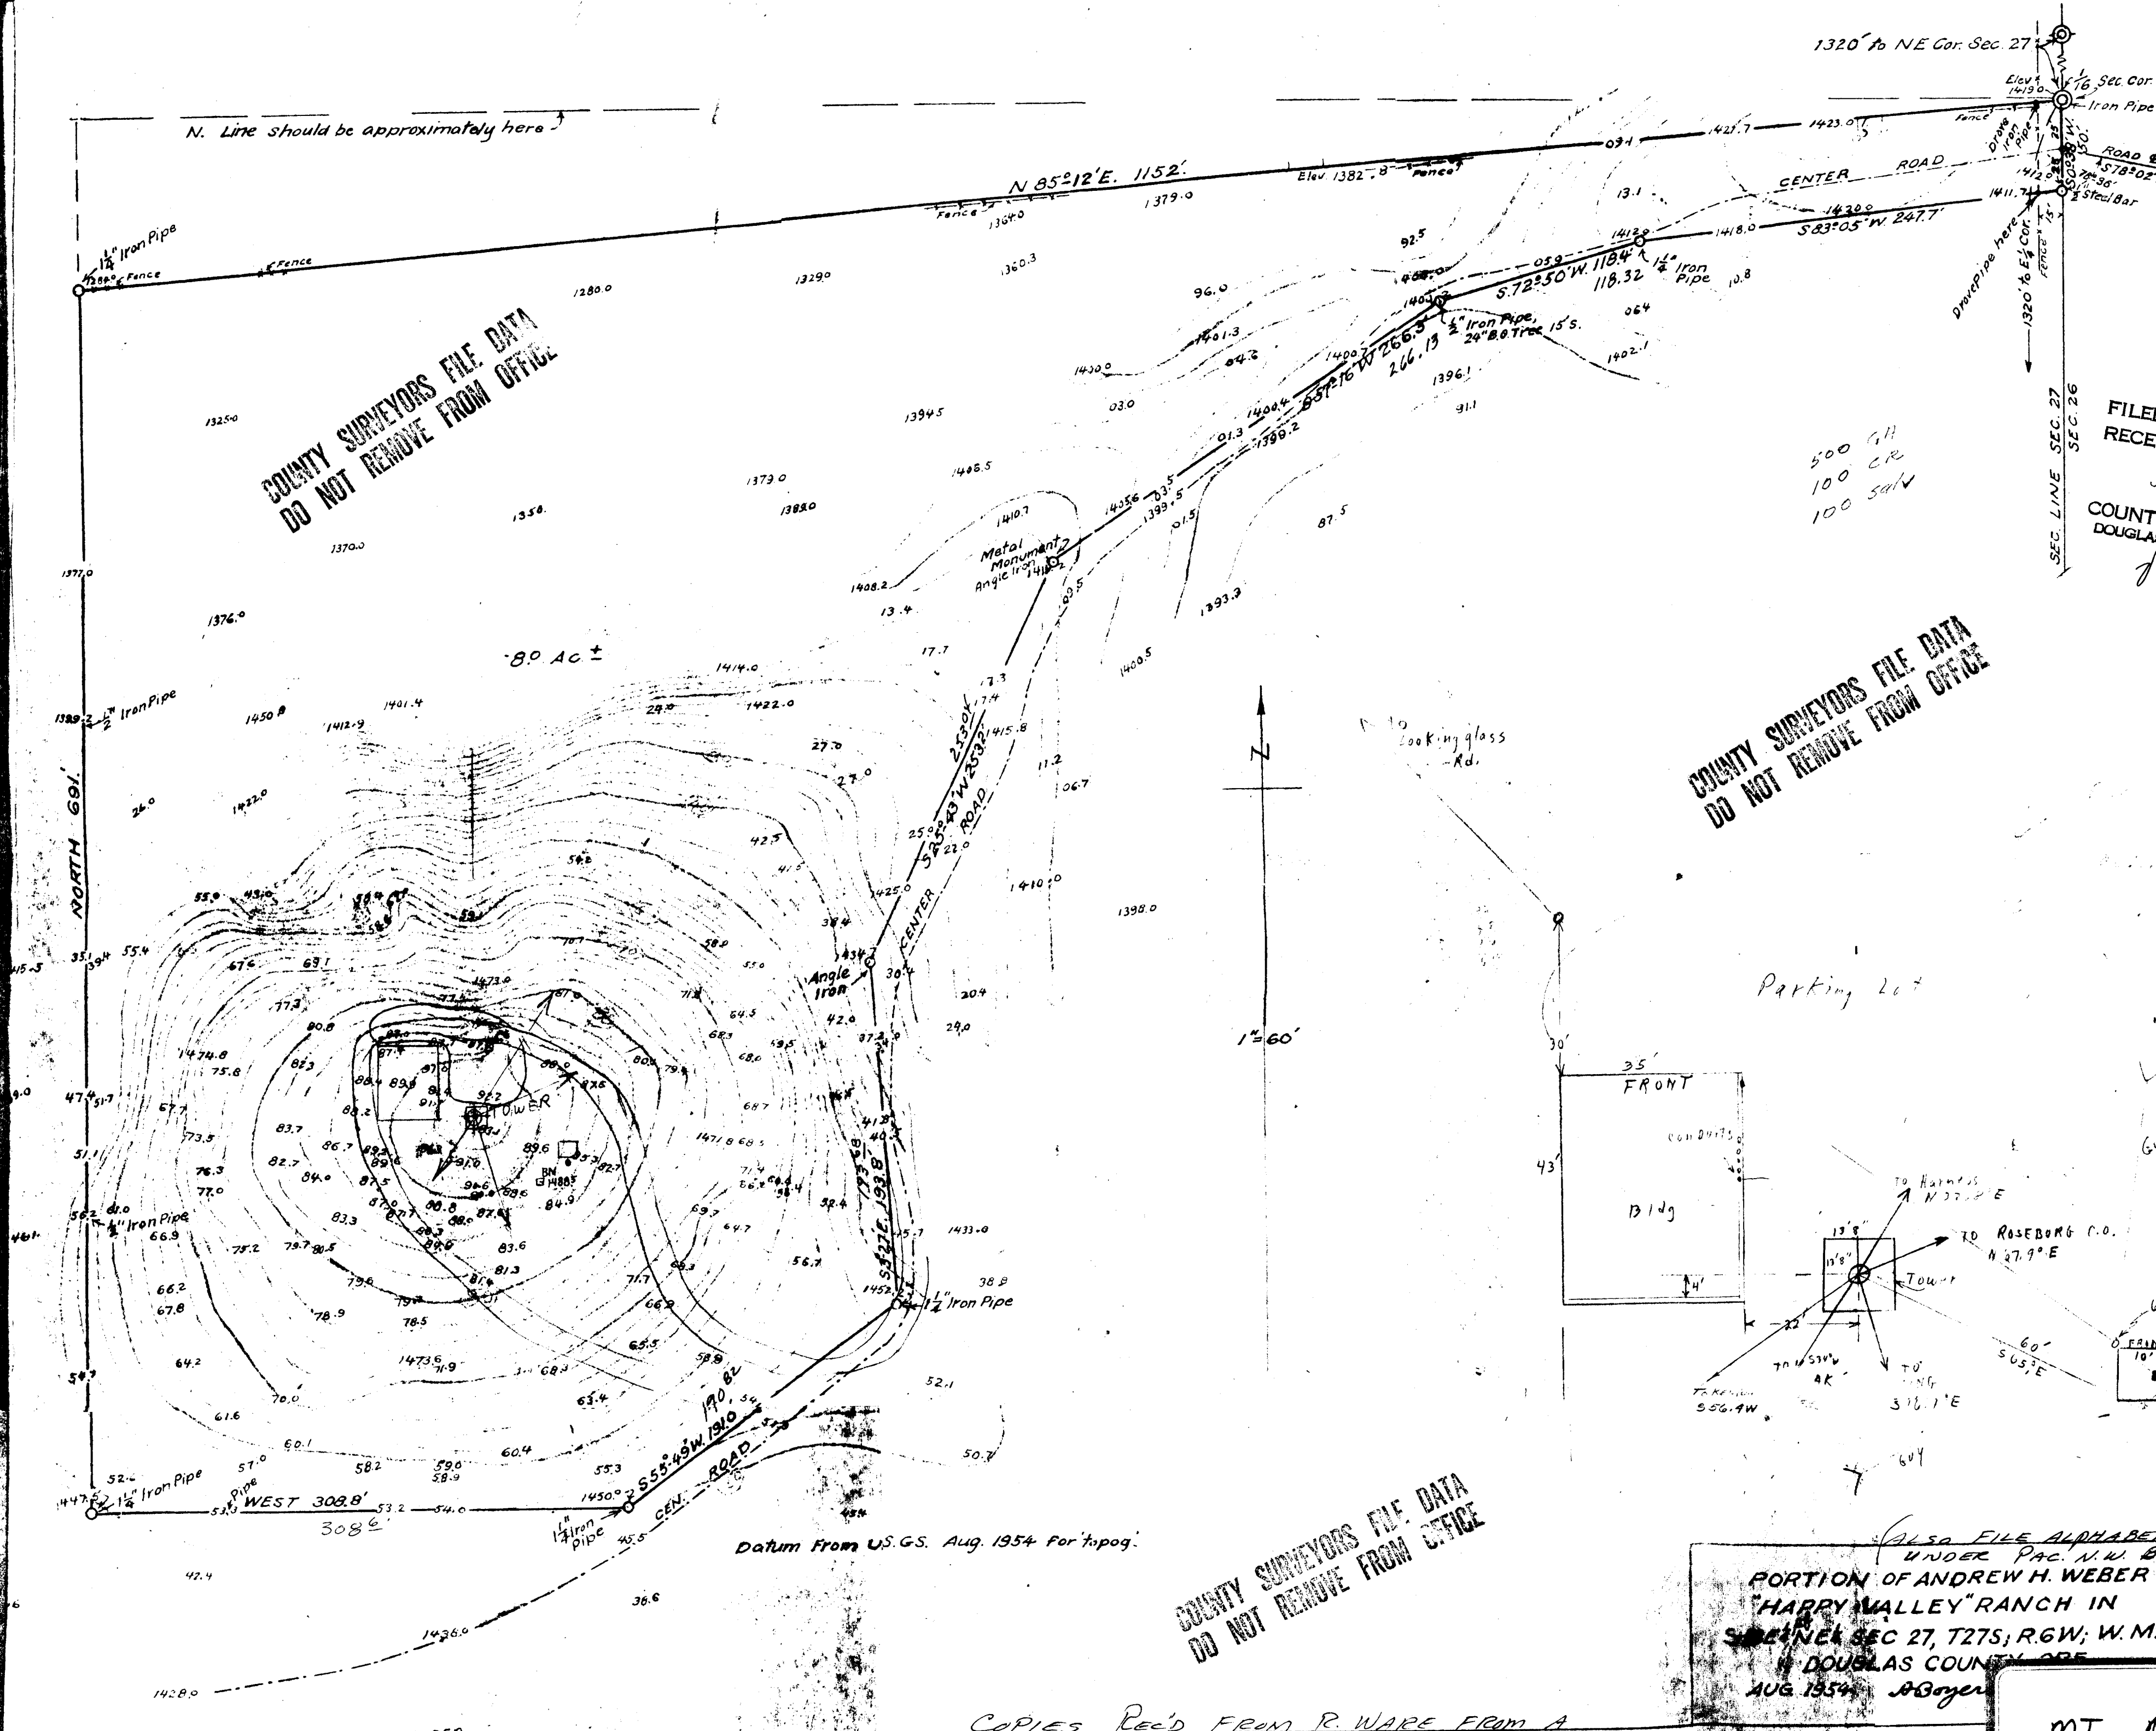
1320' to NE Cor. Sec. 27

$\frac{1}{16}$ Sec. Cor.
Elev 1419.0
Iron Pipe

N. Line should be approximately here

N 85°12'E. 1152'

Elev 1382.8

Fence

1421.7

1423.0

CENTER ROAD

S 83°05' W. 247.7'

1430.0

1418.0

1411.7

1412.0

$1\frac{1}{4}$" Iron Pipe

$\frac{1}{2}$" Steel Bar

ROAD

S 78°02'

Drove Pipe here

1320' to E$\frac{1}{4}$ Cor.

S.72°50'W. 118.4' 118.32

S.57°16'W 266.3' 266.13

$\frac{1}{2}$" Iron Pipe, 24" B.O. Tree 15'S.

$1\frac{1}{4}$" Iron Pipe

COUNTY SURVEYORS FILE DATA
DO NOT REMOVE FROM OFFICE

SEC. LINE SEC. 27
SEC. 26

FILE
RECE

COUNT
DOUGLA

500 GH
100 CR
100 sd

Metal Monument Angle Iron

8.0 Ac ±

NORTH 691'

$1\frac{1}{2}$" Iron Pipe

COUNTY SURVEYORS FILE DATA
DO NOT REMOVE FROM OFFICE

N to Looking glass Rd.

N

1" = 60'

S 25°43' W 253' 253.0'

CENTER ROAD

Angle Iron

S 33°27'E. 193.8' 193.58

TOWER

BN 1488

Parking Lot

30'

35'
FRONT

43'

Bldg

4'

To Harness N 27.9° E

To ROSEBURG C.O. N 27.9° E

13'8"

Tower

22'

60'
S 63.3° E

To Kenn... S 56.4W

To ... AK

To ... 31.1°E

Guy

$\frac{1}{2}$" Iron Pipe

$1\frac{1}{4}$" Iron Pipe

S 53°49'W 191.0 190.82

CEN. ROAD

$1\frac{1}{4}$" Iron Pipe

$1\frac{1}{4}$" Iron Pipe

WEST 308.8'
308.6'

Datum From U.S.G.S. Aug. 1954 For topog.

COUNTY SURVEYORS FILE DATA
DO NOT REMOVE FROM OFFICE

(Also FILE ALPHABE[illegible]
UNDER PAC. N.W. B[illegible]

PORTION OF ANDREW H. WEBER
"HAPPY VALLEY" RANCH IN
SE$\frac{1}{4}$NE$\frac{1}{4}$ SEC 27, T27S; R.6W; W.M.
DOUGLAS COUN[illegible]
AUG. 1954 A.Boyer

COPIES REC'D FROM R. WARE FROM A

MT